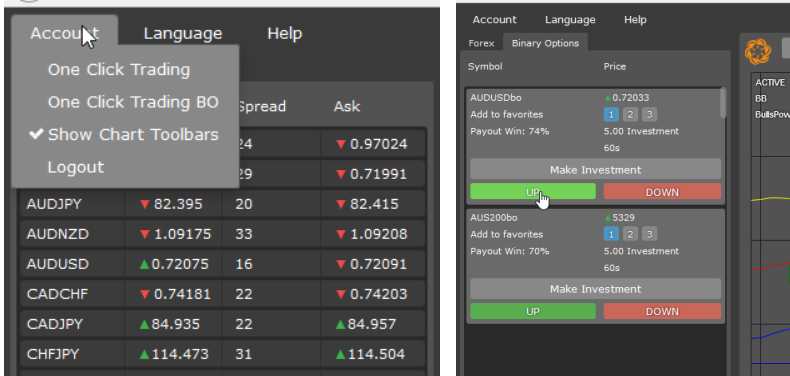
Account Language Help

One Click Trading
One Click Trading BO
✔ Show Chart Toolbars
Logout

Spread Ask

| | | | |
|---|---|---|---|
| | | 24 | ▼ 0.97024 |
| | | 29 | ▼ 0.71991 |
| AUDJPY | ▼ 82.395 | 20 | ▼ 82.415 |
| AUDNZD | ▼ 1.09175 | 33 | ▼ 1.09208 |
| AUDUSD | ▲ 0.72075 | 16 | ▼ 0.72091 |
| CADCHF | ▼ 0.74181 | 22 | ▼ 0.74203 |
| CADJPY | ▲ 84.935 | 22 | ▲ 84.957 |
| CHFJPY | ▲ 114.473 | 31 | ▲ 114.504 |

Account Language Help

Forex Binary Options

Symbol Price

AUDUSDbo ▲ 0.72033
Add to favorites 1 2 3
Payout Win: 74% 5.00 Investment
60s
Make Investment
UP DOWN

AUS200bo ▲ 5329
Add to favorites 1 2 3
Payout Win: 70% 5.00 Investment
60s
Make Investment
UP DOWN

ACTIVE
BB
BullsPow